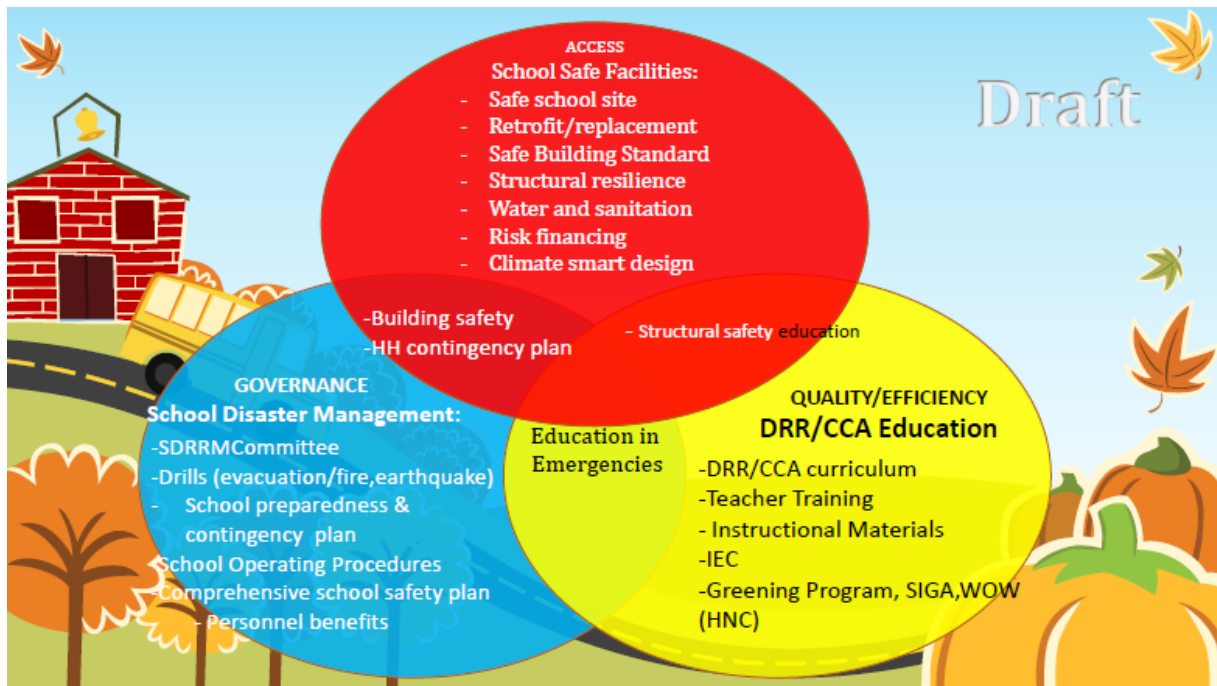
ACCESS
School Safe Facilities:
- Safe school site
- Retrofit/replacement
- Safe Building Standard
- Structural resilience
- Water and sanitation
- Risk financing
- Climate smart design

Draft

-Building safety
-HH contingency plan

- Structural safety education

GOVERNANCE
School Disaster Management:
-SDRRMCommittee
-Drills (evacuation/fire,earthquake)
- School preparedness & contingency plan
-School Operating Procedures
-Comprehensive school safety plan
- Personnel benefits

Education in Emergencies

QUALITY/EFFICIENCY
DRR/CCA Education
-DRR/CCA curriculum
-Teacher Training
- Instructional Materials
-IEC
-Greening Program, SIGA,WOW (HNC)